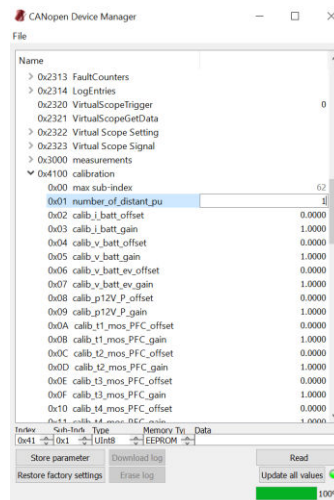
CANopen Device Manager

File

Name

> 0x2313 FaultCounters
> 0x2314 LogEntries
0x2320 VirtualScopeTrigger 0
0x2321 VirtualScopeGetData
> 0x2322 Virtual Scope Setting
> 0x2323 Virtual Scope Signal
> 0x3000 measurements
∨ 0x4100 calibration

| | | |
|---|---|---|
| 0x00 | max sub-index | 62 |
| 0x01 | number_of_distant_pu | 1 |
| 0x02 | calib_i_batt_offset | 0.0000 |
| 0x03 | calib_i_batt_gain | 1.0000 |
| 0x04 | calib_v_batt_offset | 0.0000 |
| 0x05 | calib_v_batt_gain | 1.0000 |
| 0x06 | calib_v_batt_ev_offset | 0.0000 |
| 0x07 | calib_v_batt_ev_gain | 1.0000 |
| 0x08 | calib_p12V_P_offset | 0.0000 |
| 0x09 | calib_p12V_P_gain | 1.0000 |
| 0x0A | calib_t1_mos_PFC_offset | 0.0000 |
| 0x0B | calib_t1_mos_PFC_gain | 1.0000 |
| 0x0C | calib_t2_mos_PFC_offset | 0.0000 |
| 0x0D | calib_t2_mos_PFC_gain | 1.0000 |
| 0x0E | calib_t3_mos_PFC_offset | 0.0000 |
| 0x0F | calib_t3_mos_PFC_gain | 1.0000 |
| 0x10 | calib_t4_mos_PFC_offset | 0.0000 |
| 0x11 | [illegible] | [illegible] |

Index Sub-Index Type Memory Type Data
0x41 0x1 UInt8 EEPROM

Store parameter Download log Read
Restore factory settings Erase log Update all values

100